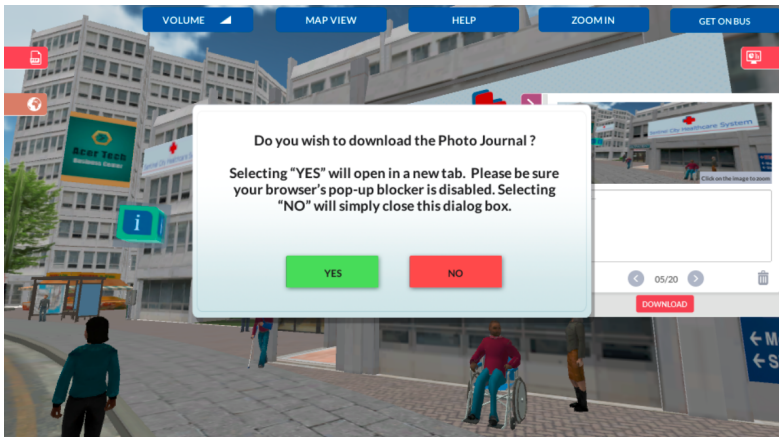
VOLUME

MAP VIEW

HELP

ZOOM IN

GET ON BUS

Acer Tech

Do you wish to download the Photo Journal ?

Selecting “YES” will open in a new tab. Please be sure your browser’s pop-up blocker is disabled. Selecting “NO” will simply close this dialog box.

YES

NO

Click on the image to zoom

05/20

DOWNLOAD